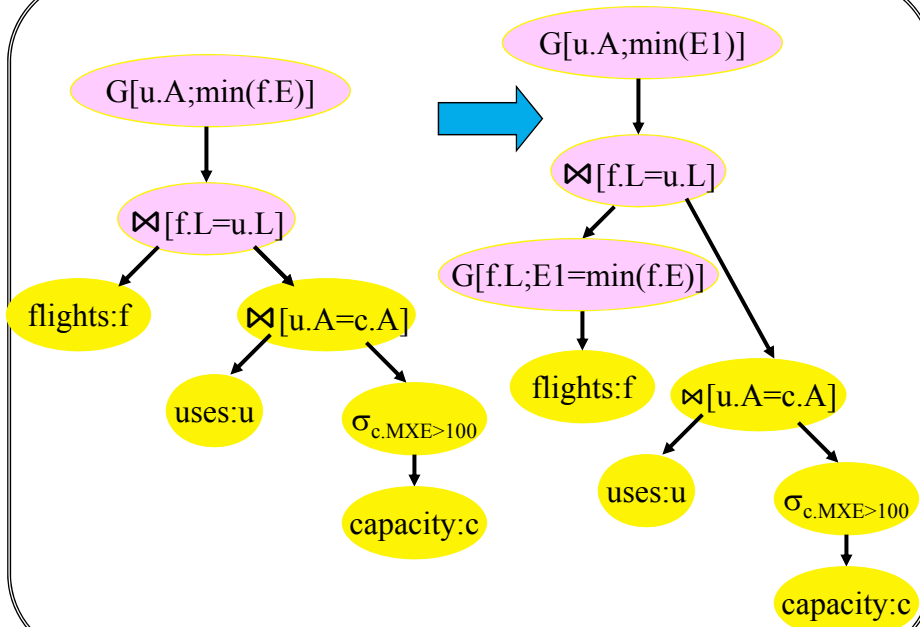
G[u.A;min(f.E)]

$\bowtie$[f.L=u.L]

flights:f

$\bowtie$[u.A=c.A]

uses:u

$\sigma_{c.MXE>100}$

capacity:c

G[u.A;min(E1)]

$\bowtie$[f.L=u.L]

G[f.L;E1=min(f.E)]

flights:f

$\bowtie$[u.A=c.A]

uses:u

$\sigma_{c.MXE>100}$

capacity:c